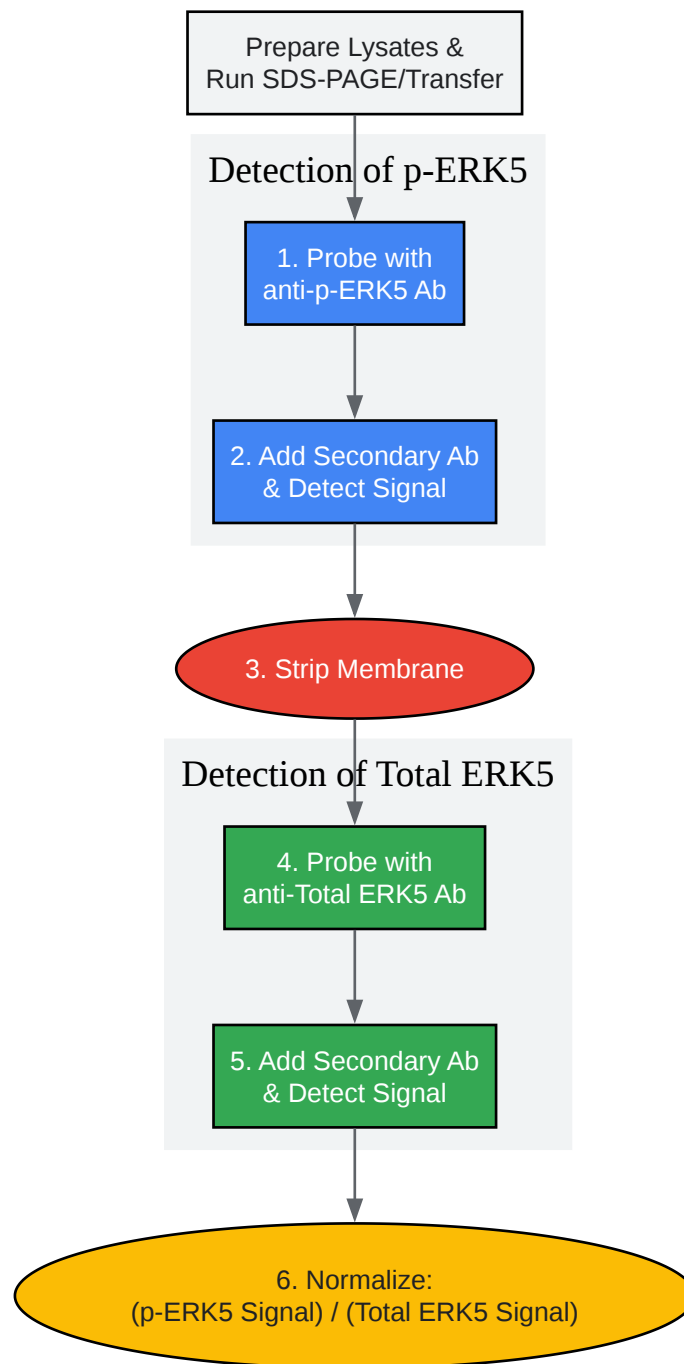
Prepare Lysates &
Run SDS-PAGE/Transfer

Detection of p-ERK5

1. Probe with
anti-p-ERK5 Ab

2. Add Secondary Ab
& Detect Signal

3. Strip Membrane

Detection of Total ERK5

4. Probe with
anti-Total ERK5 Ab

5. Add Secondary Ab
& Detect Signal

6. Normalize:
(p-ERK5 Signal) / (Total ERK5 Signal)